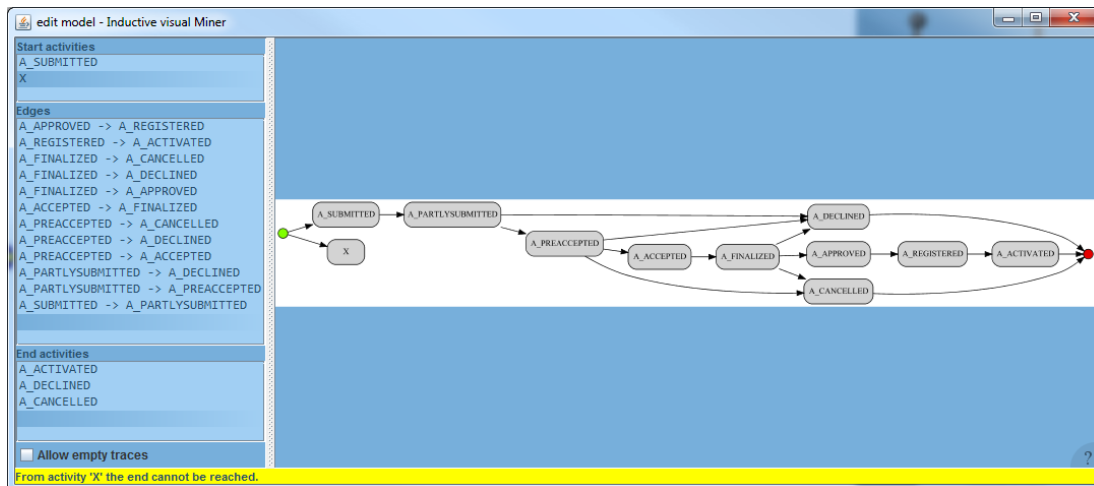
edit model - Inductive visual Miner

Start activities
A_SUBMITTED
X

Edges
A_APPROVED -> A_REGISTERED
A_REGISTERED -> A_ACTIVATED
A_FINALIZED -> A_CANCELLED
A_FINALIZED -> A_DECLINED
A_FINALIZED -> A_APPROVED
A_ACCEPTED -> A_FINALIZED
A_PREACCEPTED -> A_CANCELLED
A_PREACCEPTED -> A_DECLINED
A_PREACCEPTED -> A_ACCEPTED
A_PARTLYSUBMITTED -> A_DECLINED
A_PARTLYSUBMITTED -> A_PREACCEPTED
A_SUBMITTED -> A_PARTLYSUBMITTED

End activities
A_ACTIVATED
A_DECLINED
A_CANCELLED

Allow empty traces

A_SUBMITTED
A_PARTLYSUBMITTED
X
A_PREACCEPTED
A_DECLINED
A_ACCEPTED
A_FINALIZED
A_APPROVED
A_REGISTERED
A_ACTIVATED
A_CANCELLED

?

From activity 'X' the end cannot be reached.